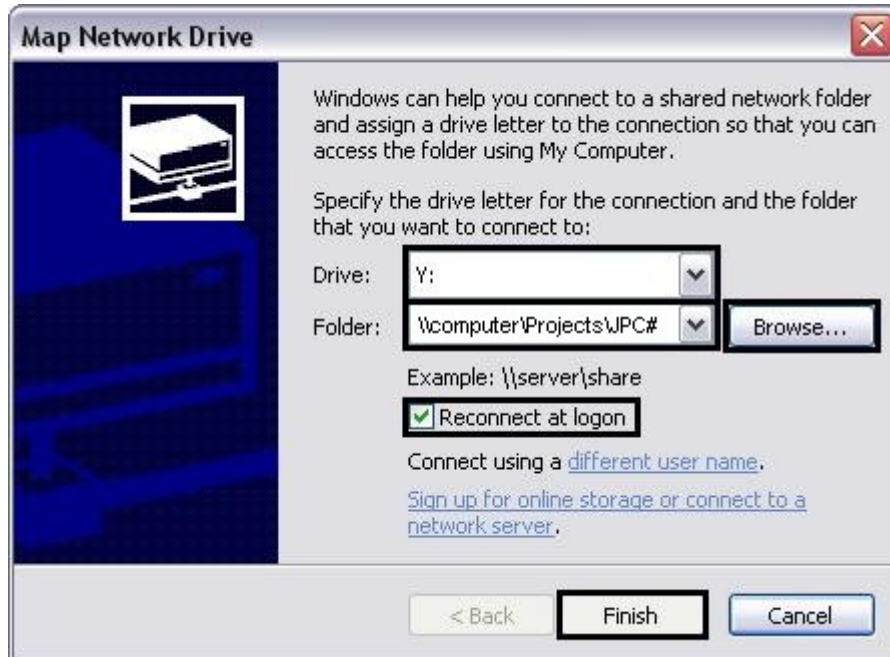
Map Network Drive

Windows can help you connect to a shared network folder and assign a drive letter to the connection so that you can access the folder using My Computer.

Specify the drive letter for the connection and the folder that you want to connect to:

Drive: Y:

Folder: \\computer\Projects\JPC#

Browse...

Example: \\server\share

Reconnect at logon

Connect using a different user name.

Sign up for online storage or connect to a network server.

< Back

Finish

Cancel